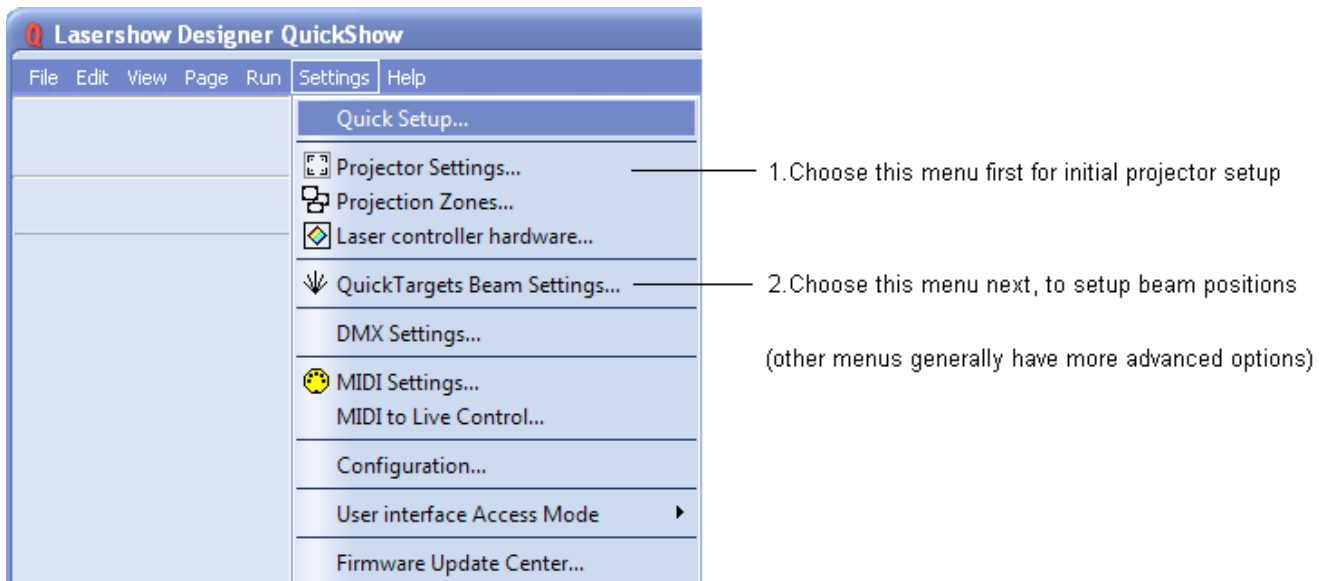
Q Lasershow Designer QuickShow

File Edit View Page Run Settings Help

Quick Setup...

Projector Settings...

Projection Zones...

Laser controller hardware...

QuickTargets Beam Settings...

DMX Settings...

MIDI Settings...

MIDI to Live Control...

Configuration...

User interface Access Mode

Firmware Update Center...

1.Choose this menu first for initial projector setup

2.Choose this menu next, to setup beam positions

(other menus generally have more advanced options)